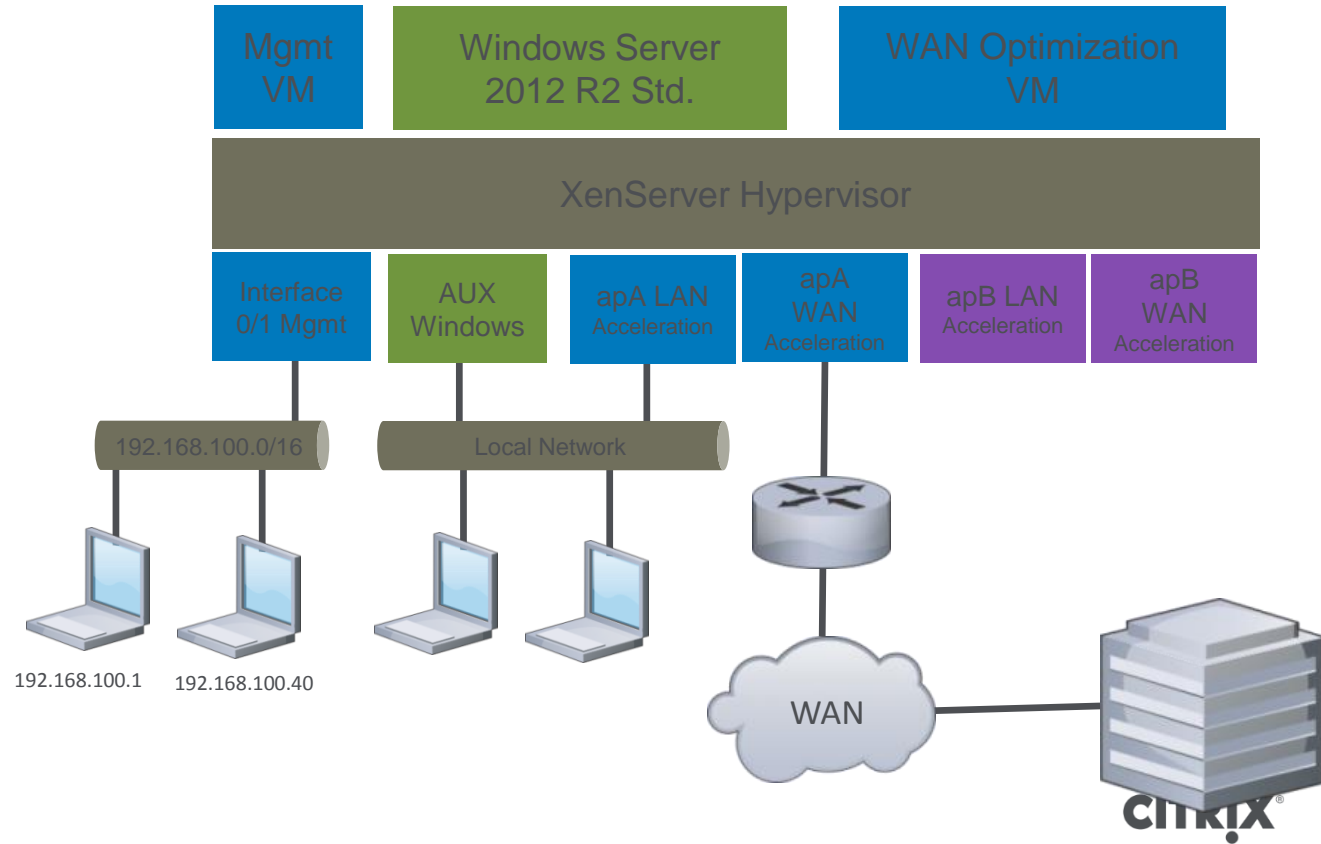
Mgmt VM

Windows Server 2012 R2 Std.

WAN Optimization VM

XenServer Hypervisor

Interface 0/1 Mgmt

AUX Windows

apA LAN Acceleration

apA WAN Acceleration

apB LAN Acceleration

apB WAN Acceleration

192.168.100.0/16

Local Network

192.168.100.1

192.168.100.40

WAN

CITRIX®